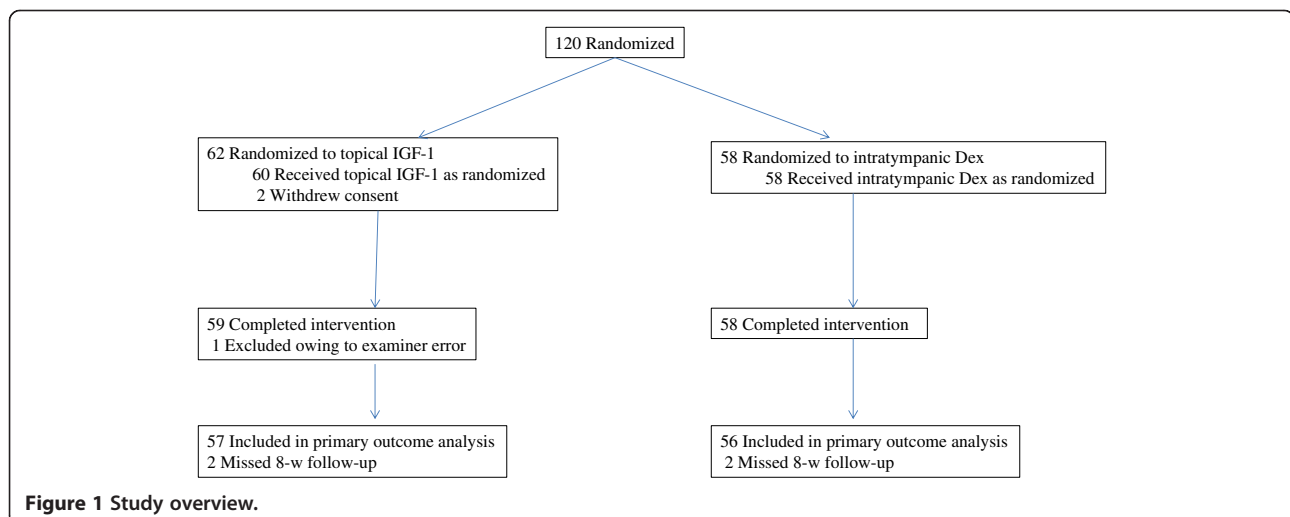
120 Randomized

62 Randomized to topical IGF-1
60 Received topical IGF-1 as randomized
2 Withdrew consent

58 Randomized to intratympanic Dex
58 Received intratympanic Dex as randomized

59 Completed intervention
1 Excluded owing to examiner error

58 Completed intervention

57 Included in primary outcome analysis
2 Missed 8-w follow-up

56 Included in primary outcome analysis
2 Missed 8-w follow-up

Figure 1 Study overview.